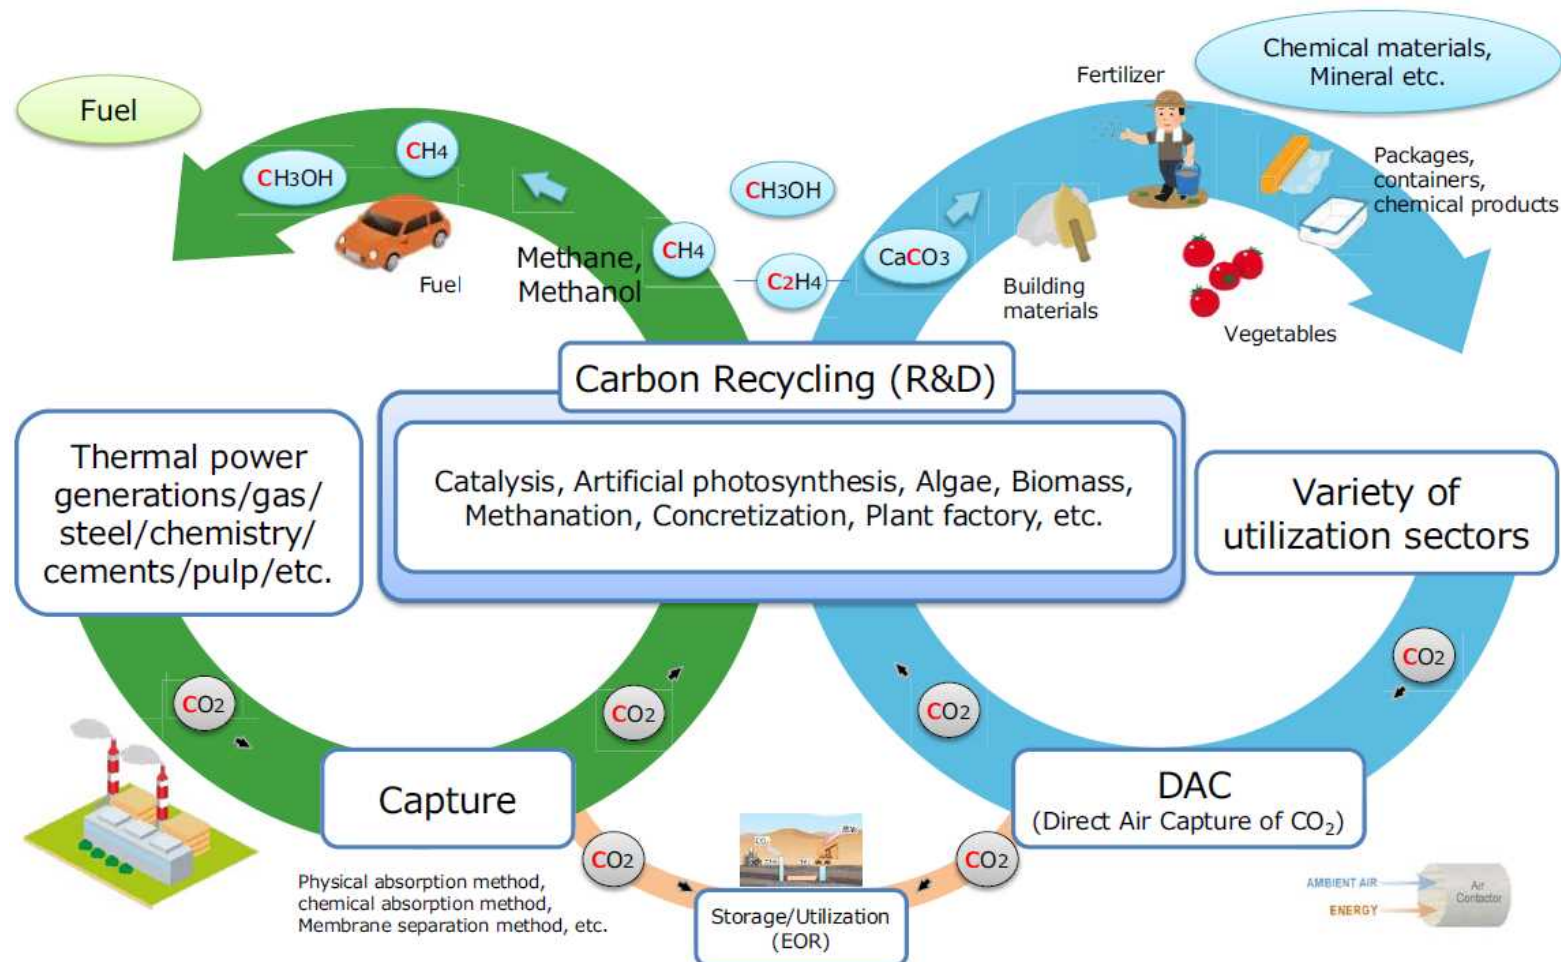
Fuel

$CH_3OH$

$CH_4$

Fuel

Methane, Methanol

$CH_4$

$CH_3OH$

$C_2H_4$

$CaCO_3$

Chemical materials, Mineral etc.

Fertilizer

Packages, containers, chemical products

Building materials

Vegetables

Carbon Recycling (R&D)

Catalysis, Artificial photosynthesis, Algae, Biomass, Methanation, Concretization, Plant factory, etc.

Thermal power generations/gas/ steel/chemistry/ cements/pulp/etc.

Variety of utilization sectors

$CO_2$

$CO_2$

$CO_2$

$CO_2$

Capture

DAC (Direct Air Capture of $CO_2$)

$CO_2$

$CO_2$

Physical absorption method, chemical absorption method, Membrane separation method, etc.

Storage/Utilization (EOR)

AMBIENT AIR

ENERGY

Air Contactor